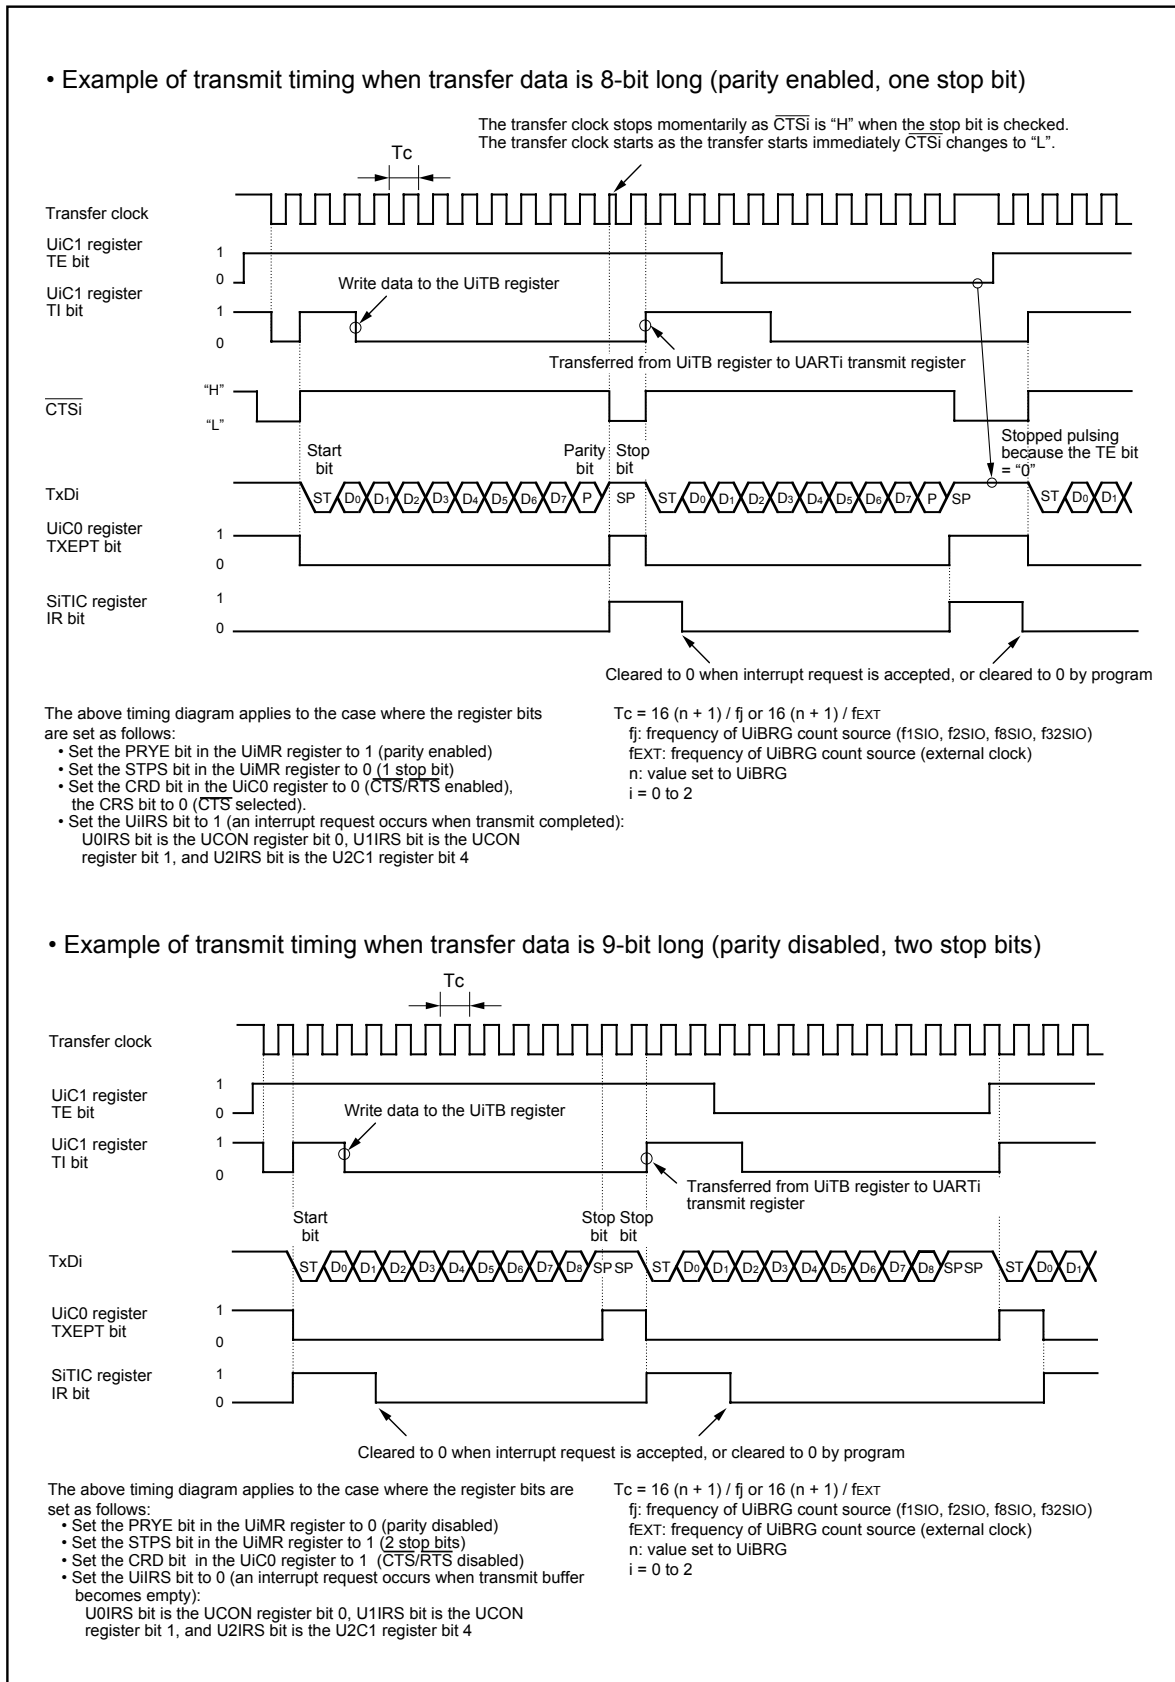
• Example of transmit timing when transfer data is 8-bit long (parity enabled, one stop bit)

The transfer clock stops momentarily as $\overline{CTSi}$ is "H" when the stop bit is checked. The transfer clock starts as the transfer starts immediately $\overline{CTSi}$ changes to "L".

Tc

Transfer clock

UiC1 register TE bit
1
0

UiC1 register TI bit
1
0

Write data to the UiTB register

Transferred from UiTB register to UARTi transmit register

$\overline{CTSi}$
"H"
"L"

Start bit

Parity bit

Stop bit

Stopped pulsing because the TE bit = "0"

TxDi

ST D0 D1 D2 D3 D4 D5 D6 D7 P SP ST D0 D1 D2 D3 D4 D5 D6 D7 P SP ST D0 D1

UiC0 register TXEPT bit
1
0

SiTIC register IR bit
1
0

Cleared to 0 when interrupt request is accepted, or cleared to 0 by program

The above timing diagram applies to the case where the register bits are set as follows:
• Set the PRYE bit in the UiMR register to 1 (parity enabled)
• Set the STPS bit in the UiMR register to 0 (1 stop bit)
• Set the CRD bit in the UiC0 register to 0 (CTS/RTS enabled), the CRS bit to 0 ($\overline{CTS}$ selected).
• Set the UiIRS bit to 1 (an interrupt request occurs when transmit completed):
U0IRS bit is the UCON register bit 0, U1IRS bit is the UCON register bit 1, and U2IRS bit is the U2C1 register bit 4

Tc = 16 (n + 1) / fj or 16 (n + 1) / fEXT
fj: frequency of UiBRG count source (f1SIO, f2SIO, f8SIO, f32SIO)
fEXT: frequency of UiBRG count source (external clock)
n: value set to UiBRG
i = 0 to 2

• Example of transmit timing when transfer data is 9-bit long (parity disabled, two stop bits)

Tc

Transfer clock

UiC1 register TE bit
1
0

UiC1 register TI bit
1
0

Write data to the UiTB register

Transferred from UiTB register to UARTi transmit register

Start bit

Stop bit

Stop bit

TxDi

ST D0 D1 D2 D3 D4 D5 D6 D7 D8 SP SP ST D0 D1 D2 D3 D4 D5 D6 D7 D8 SP SP ST D0 D1

UiC0 register TXEPT bit
1
0

SiTIC register IR bit
1
0

Cleared to 0 when interrupt request is accepted, or cleared to 0 by program

The above timing diagram applies to the case where the register bits are set as follows:
• Set the PRYE bit in the UiMR register to 0 (parity disabled)
• Set the STPS bit in the UiMR register to 1 (2 stop bits)
• Set the CRD bit in the UiC0 register to 1 ($\overline{CTS}$/RTS disabled)
• Set the UiIRS bit to 0 (an interrupt request occurs when transmit buffer becomes empty):
U0IRS bit is the UCON register bit 0, U1IRS bit is the UCON register bit 1, and U2IRS bit is the U2C1 register bit 4

Tc = 16 (n + 1) / fj or 16 (n + 1) / fEXT
fj: frequency of UiBRG count source (f1SIO, f2SIO, f8SIO, f32SIO)
fEXT: frequency of UiBRG count source (external clock)
n: value set to UiBRG
i = 0 to 2